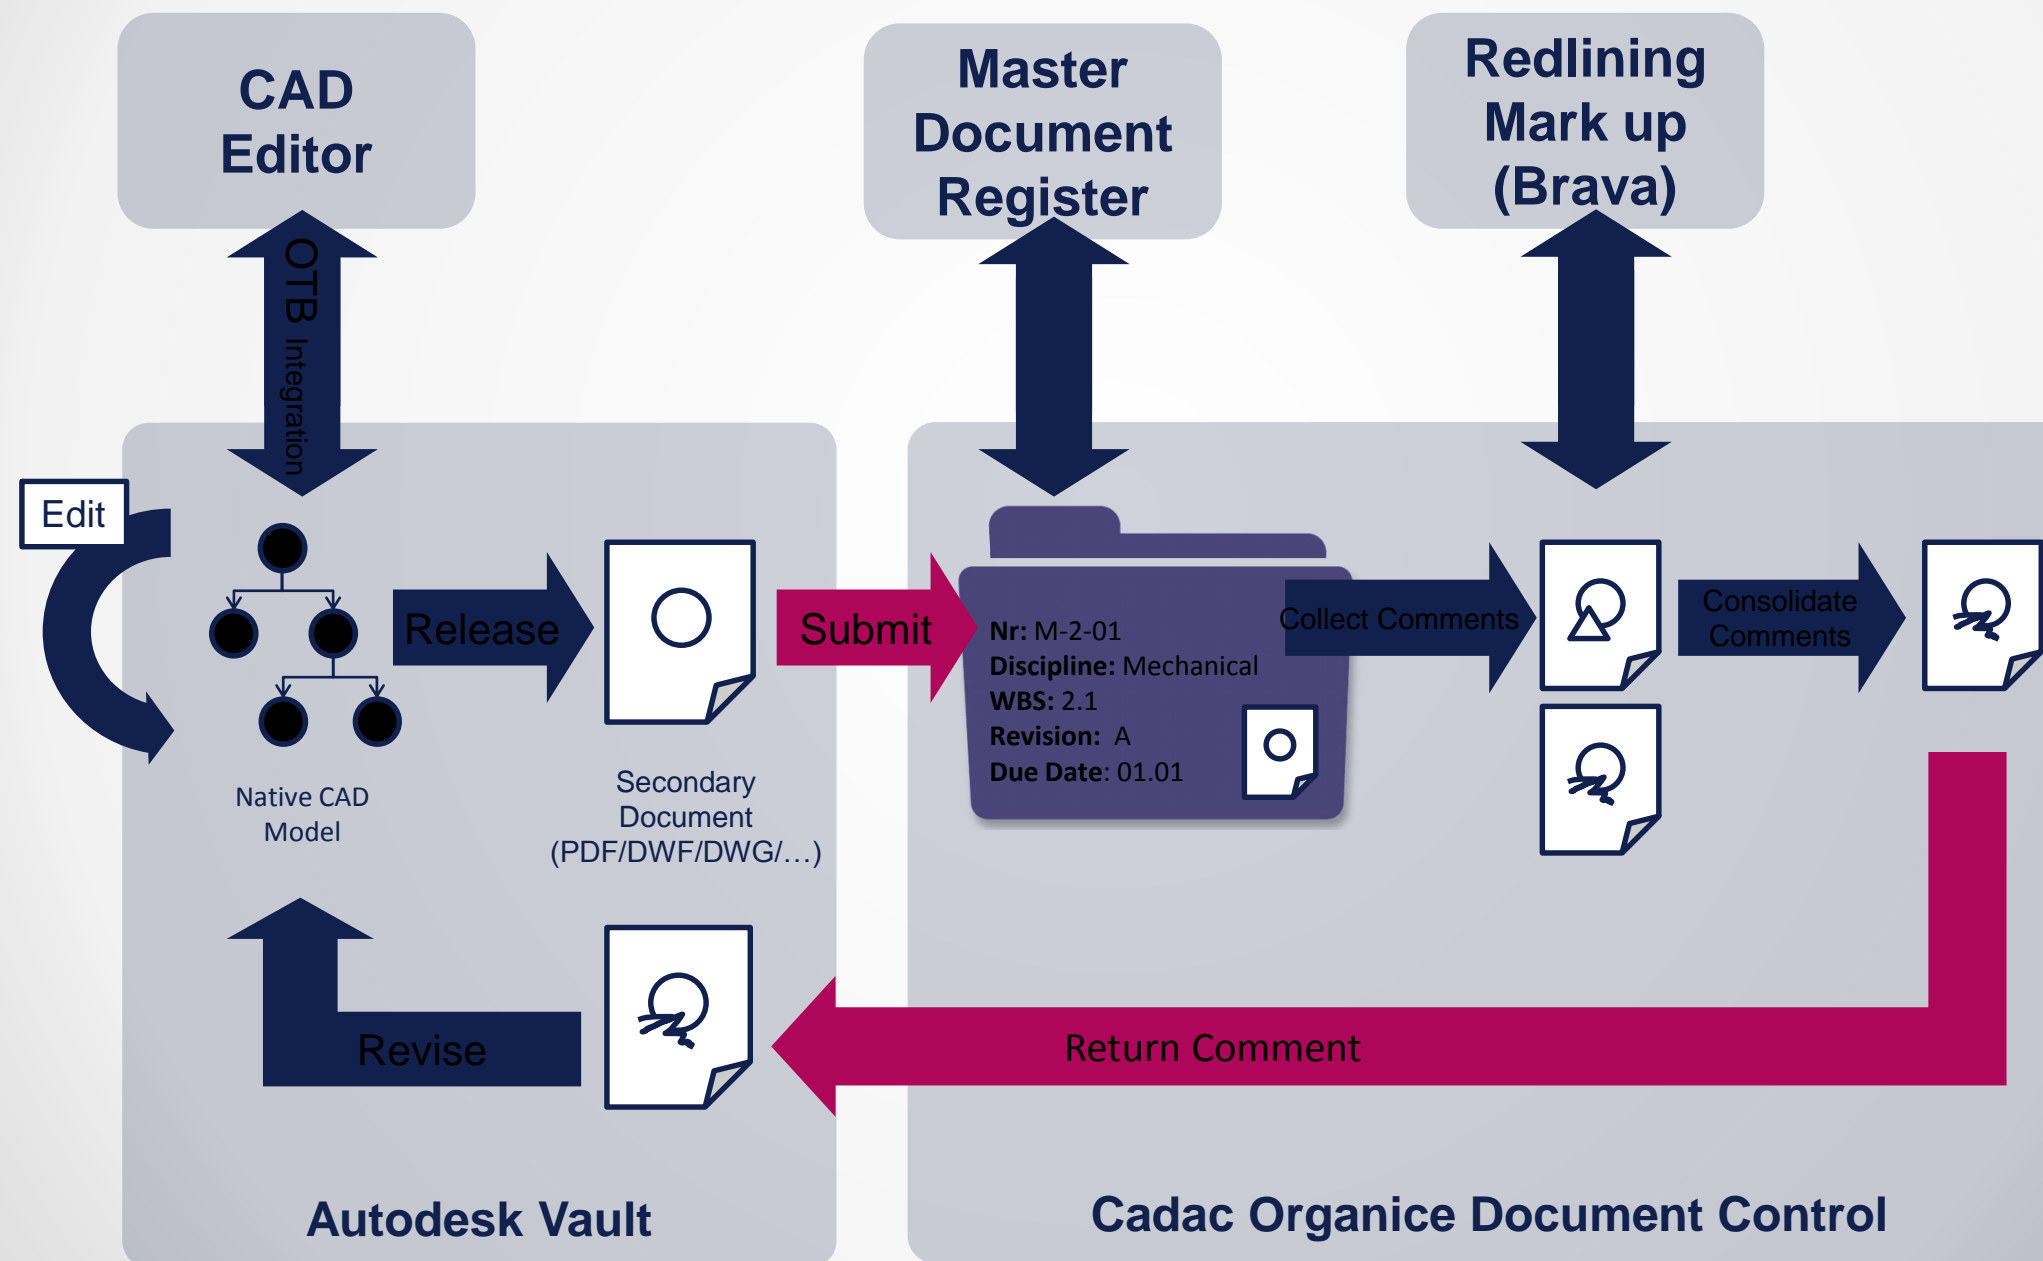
CAD Editor

Master Document Register

Redlining Mark up (Brava)

OTB Integration

Edit

Release

Submit

Nr: M-2-01
Discipline: Mechanical
WBS: 2.1
Revision: A
Due Date: 01.01

Collect Comments

Consolidate Comments

Native CAD Model

Secondary Document (PDF/DWF/DWG/...)

Revise

Return Comment

Autodesk Vault

Cadac Organice Document Control